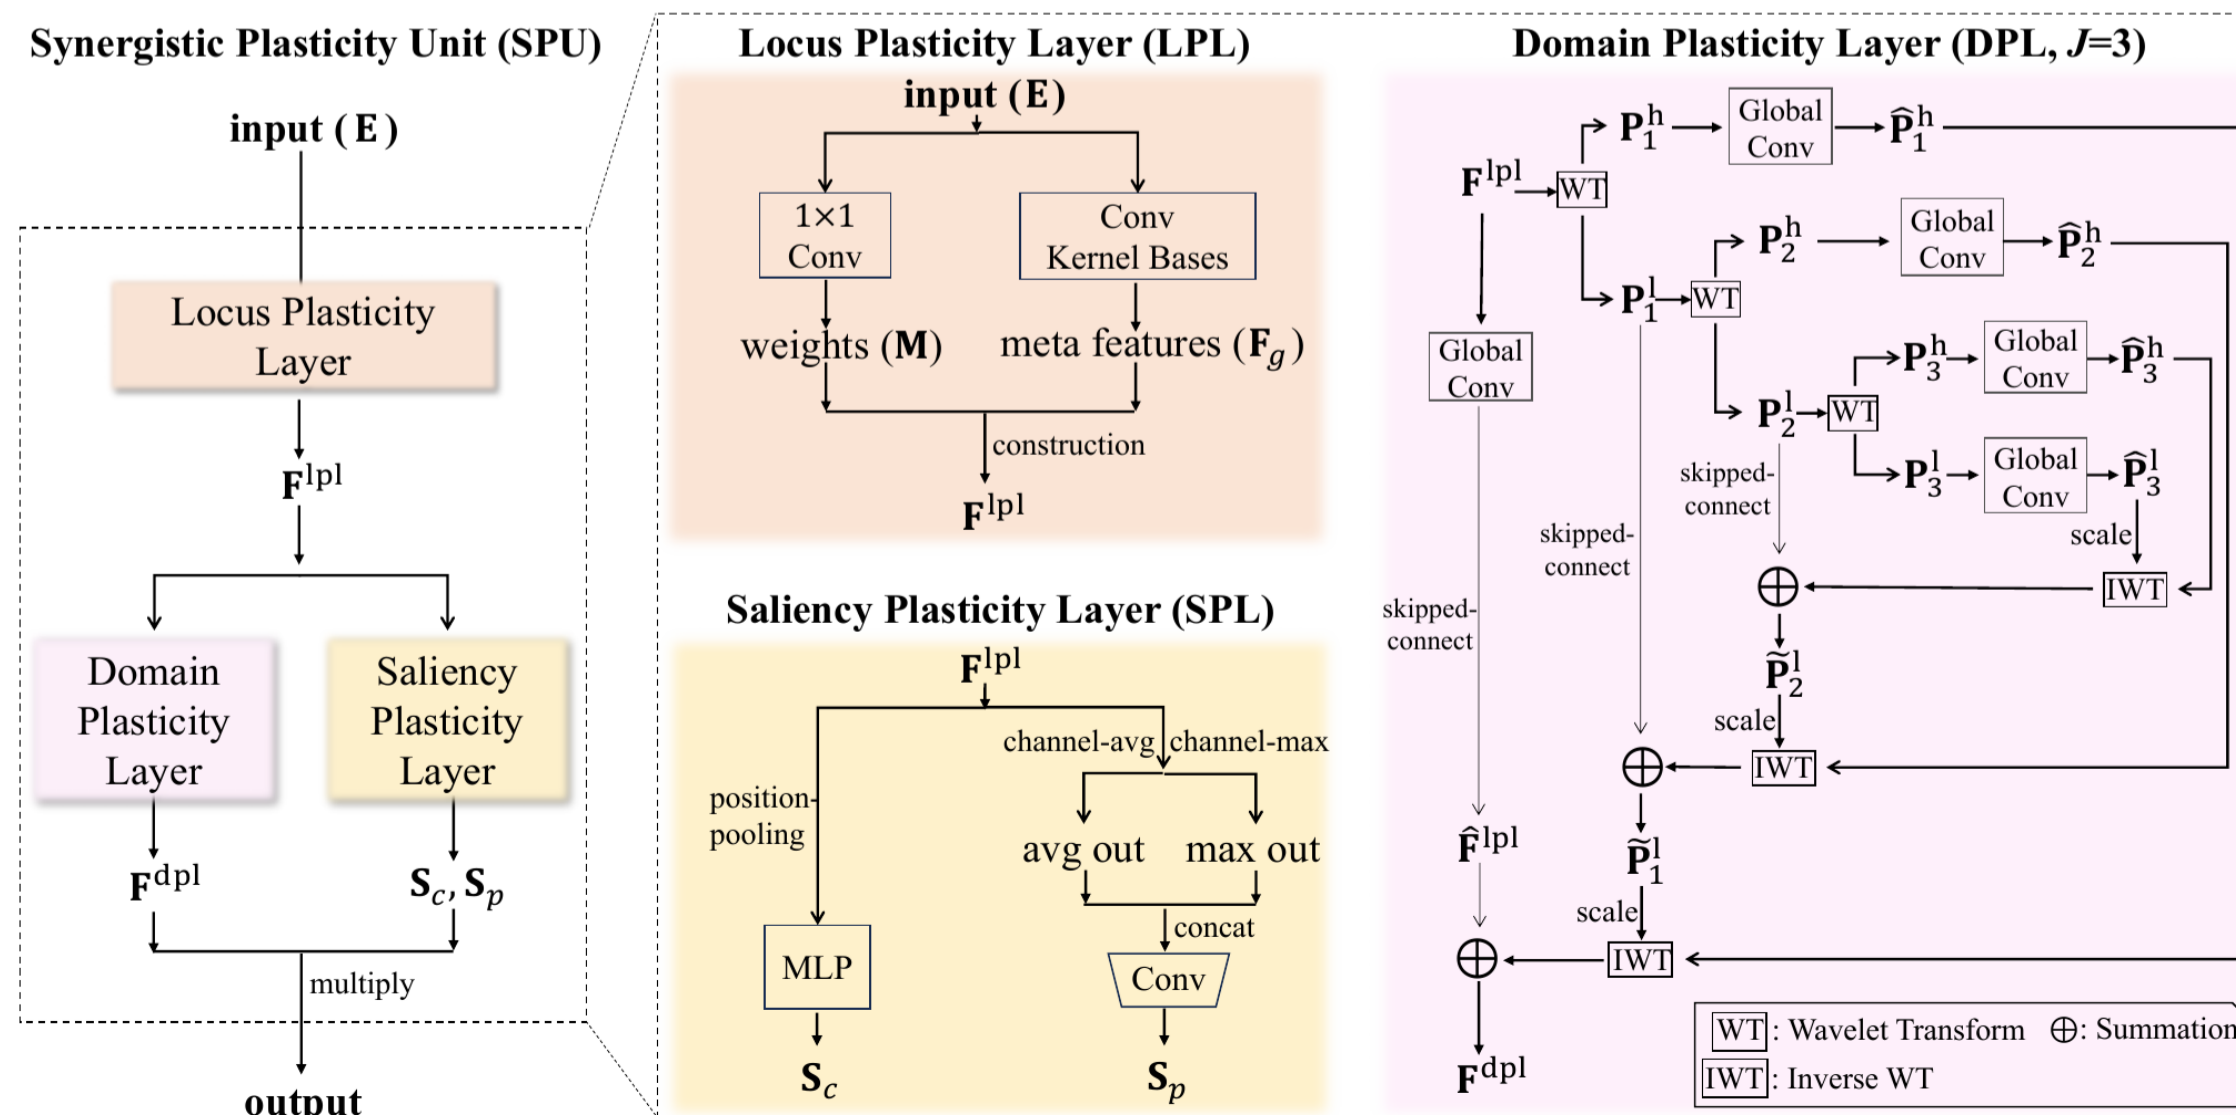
Synergistic Plasticity Unit (SPU)

input ( E )

Locus Plasticity Layer

$\mathbf{F}^{\mathrm{lpl}}$

Domain Plasticity Layer

Saliency Plasticity Layer

$\mathbf{F}^{\mathrm{dpl}}$

$\mathbf{S}_c, \mathbf{S}_p$

multiply

output

Locus Plasticity Layer (LPL)

input (E)

1×1 Conv

Conv Kernel Bases

weights (M)

meta features ($\mathbf{F}_g$)

construction

$\mathbf{F}^{\mathrm{lpl}}$

Saliency Plasticity Layer (SPL)

$\mathbf{F}^{\mathrm{lpl}}$

channel-avg

channel-max

position-pooling

avg out

max out

concat

MLP

Conv

$\mathbf{S}_c$

$\mathbf{S}_p$

Domain Plasticity Layer (DPL, $J$=3)

$\mathbf{F}^{\mathrm{lpl}}$

WT

$\mathbf{P}_1^{\mathrm{h}}$

Global Conv

$\widehat{\mathbf{P}}_1^{\mathrm{h}}$

$\mathbf{P}_2^{\mathrm{h}}$

Global Conv

$\widehat{\mathbf{P}}_2^{\mathrm{h}}$

$\mathbf{P}_1^{\mathrm{l}}$

WT

Global Conv

$\mathbf{P}_3^{\mathrm{h}}$

Global Conv

$\widehat{\mathbf{P}}_3^{\mathrm{h}}$

$\mathbf{P}_2^{\mathrm{l}}$

WT

skipped-connect

$\mathbf{P}_3^{\mathrm{l}}$

Global Conv

$\widehat{\mathbf{P}}_3^{\mathrm{l}}$

skipped-connect

scale

skipped-connect

IWT

$\widetilde{\mathbf{P}}_2^{\mathrm{l}}$

scale

IWT

$\widehat{\mathbf{F}}^{\mathrm{lpl}}$

$\widetilde{\mathbf{P}}_1^{\mathrm{l}}$

scale

IWT

$\mathbf{F}^{\mathrm{dpl}}$

WT: Wavelet Transform ⊕: Summation

IWT: Inverse WT